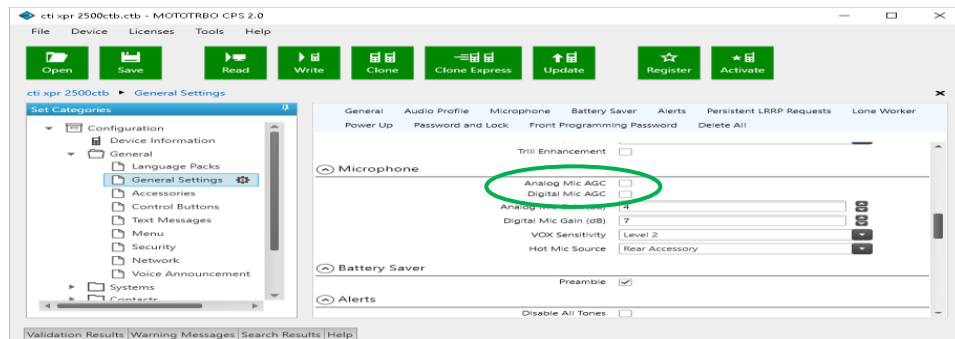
cti xpr 2500ctb.ctb - MOTOTRBO CPS 2.0

File Device Licenses Tools Help

Open Save Read Write Clone Clone Express Update Register Activate

cti xpr 2500ctb ▸ General Settings

Set Categories

Configuration
Device Information
General
Language Packs
General Settings
Accessories
Control Buttons
Text Messages
Menu
Security
Network
Voice Announcement
Systems
Contacts

General Audio Profile Microphone Battery Saver Alerts Persistent LRRP Requests Lone Worker
Power Up Password and Lock Front Programming Password Delete All

Trill Enhancement

Microphone
Analog Mic AGC
Digital Mic AGC
Analog Mic Gain (dB) 4
Digital Mic Gain (dB) 7
VOX Sensitivity Level 2
Hot Mic Source Rear Accessory

Battery Saver
Preamble

Alerts
Disable All Tones

Validation Results Warning Messages Search Results Help